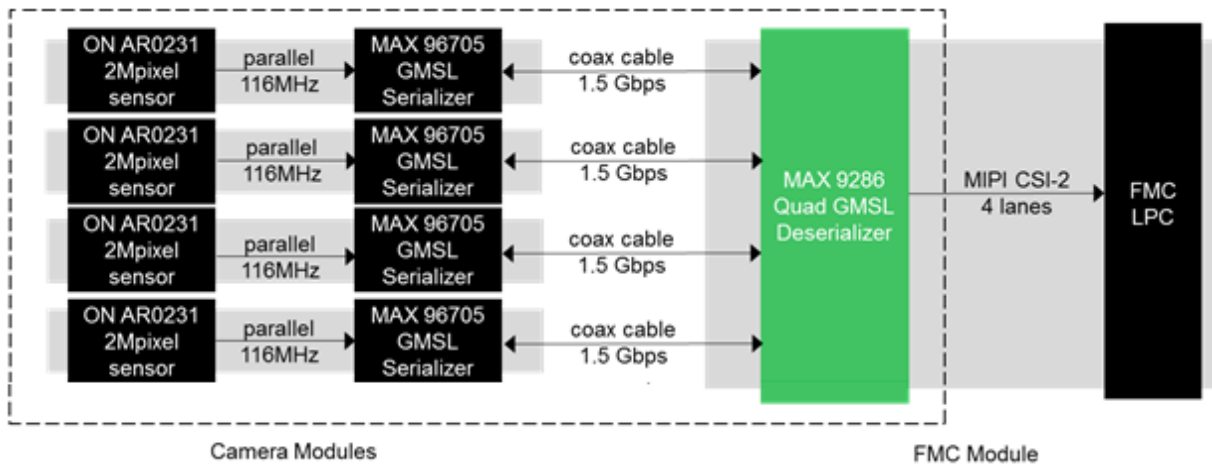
ON AR0231 2Mpixel sensor

parallel 116MHz

MAX 96705 GMSL Serializer

coax cable 1.5 Gbps

ON AR0231 2Mpixel sensor

parallel 116MHz

MAX 96705 GMSL Serializer

coax cable 1.5 Gbps

ON AR0231 2Mpixel sensor

parallel 116MHz

MAX 96705 GMSL Serializer

coax cable 1.5 Gbps

ON AR0231 2Mpixel sensor

parallel 116MHz

MAX 96705 GMSL Serializer

coax cable 1.5 Gbps

MAX 9286 Quad GMSL Deserializer

MIPI CSI-2 4 lanes

FMC LPC

Camera Modules

FMC Module